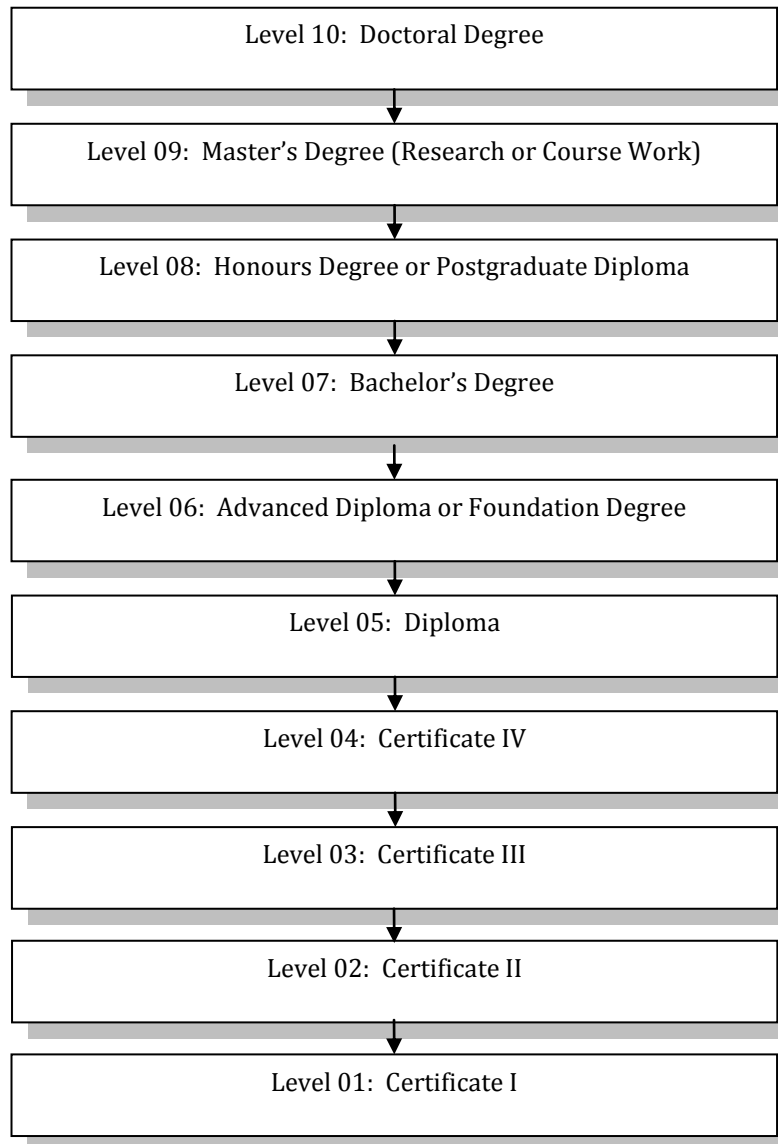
Level 10: Doctoral Degree

Level 09: Master’s Degree (Research or Course Work)

Level 08: Honours Degree or Postgraduate Diploma

Level 07: Bachelor’s Degree

Level 06: Advanced Diploma or Foundation Degree

Level 05: Diploma

Level 04: Certificate IV

Level 03: Certificate III

Level 02: Certificate II

Level 01: Certificate I